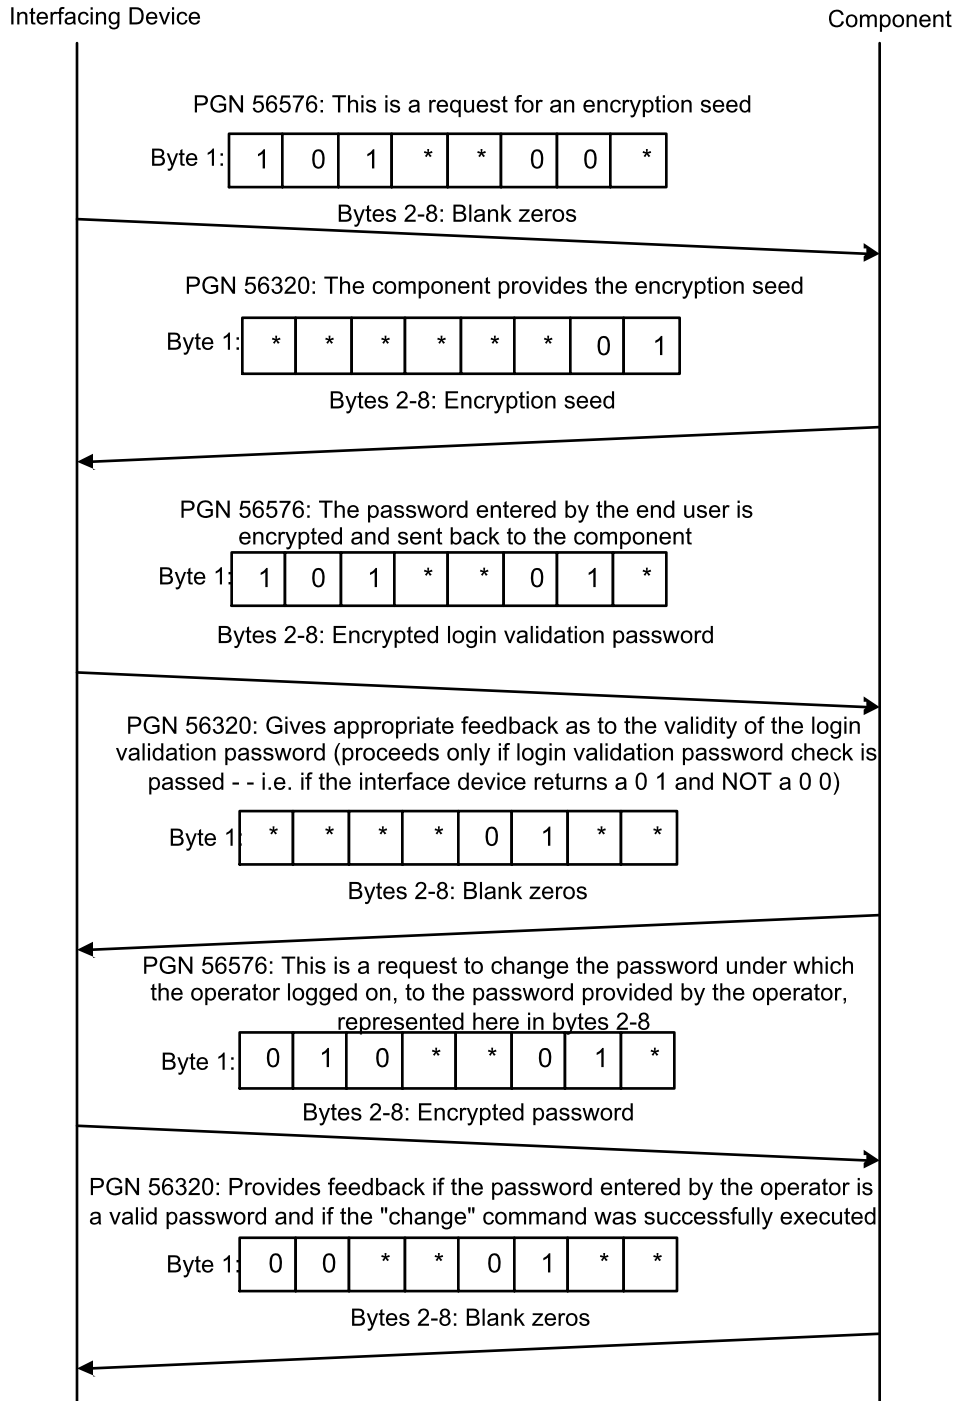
Interfacing Device

Component

PGN 56576: This is a request for an encryption seed

Byte 1:
| 1 | 0 | 1 | * | * | 0 | 0 | * |
|---|---|---|---|---|---|---|---|

Bytes 2-8: Blank zeros

PGN 56320: The component provides the encryption seed

Byte 1:
| * | * | * | * | * | * | 0 | 1 |
|---|---|---|---|---|---|---|---|

Bytes 2-8: Encryption seed

PGN 56576: The password entered by the end user is encrypted and sent back to the component

Byte 1:
| 1 | 0 | 1 | * | * | 0 | 1 | * |
|---|---|---|---|---|---|---|---|

Bytes 2-8: Encrypted login validation password

PGN 56320: Gives appropriate feedback as to the validity of the login validation password (proceeds only if login validation password check is passed - - i.e. if the interface device returns a 0 1 and NOT a 0 0)

Byte 1
| * | * | * | * | 0 | 1 | * | * |
|---|---|---|---|---|---|---|---|

Bytes 2-8: Blank zeros

PGN 56576: This is a request to change the password under which the operator logged on, to the password provided by the operator, represented here in bytes 2-8

Byte 1:
| 0 | 1 | 0 | * | * | 0 | 1 | * |
|---|---|---|---|---|---|---|---|

Bytes 2-8: Encrypted password

PGN 56320: Provides feedback if the password entered by the operator is a valid password and if the "change" command was successfully executed

Byte 1
| 0 | 0 | * | * | 0 | 1 | * | * |
|---|---|---|---|---|---|---|---|

Bytes 2-8: Blank zeros